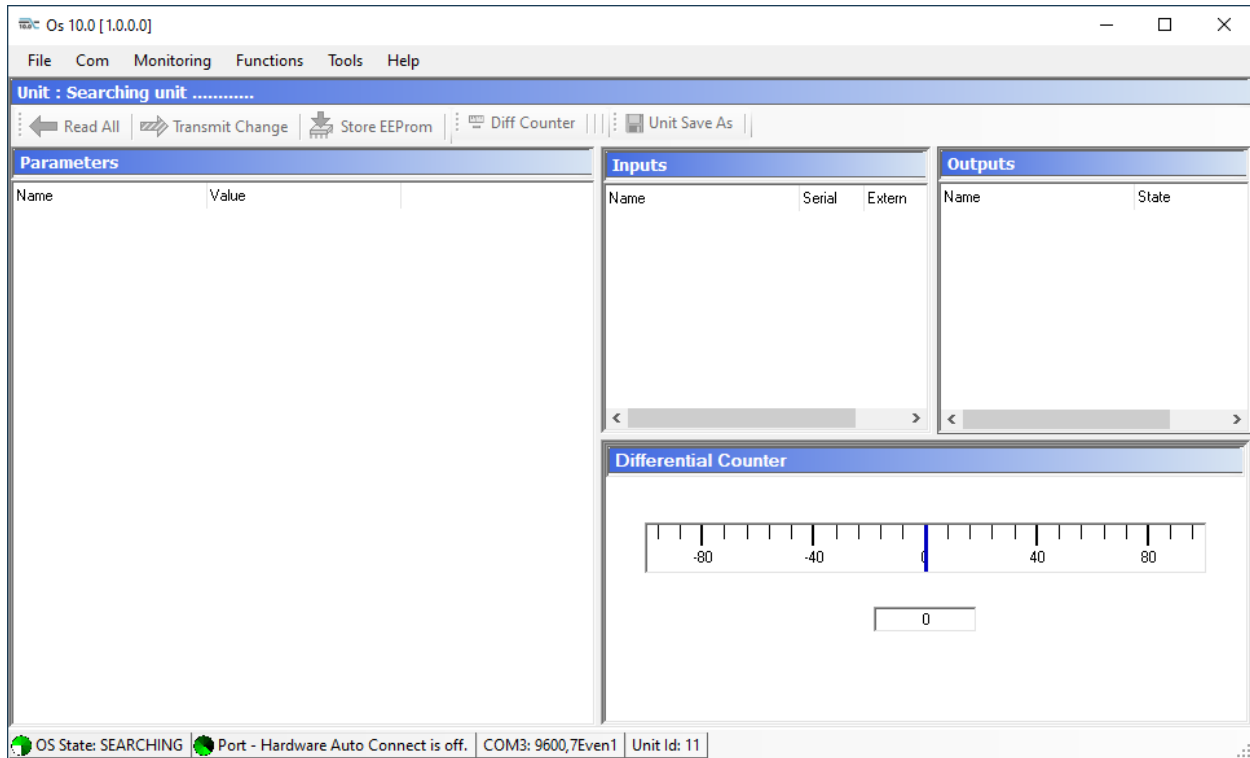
Os 10.0 [1.0.0.0]

File Com Monitoring Functions Tools Help

Unit : Searching unit ............

Read All Transmit Change Store EEProm Diff Counter Unit Save As

Parameters

| Name | Value |
|---|---|

Inputs

| Name | Serial | Extern |
|---|---|---|

Outputs

| Name | State |
|---|---|

Differential Counter

-80 -40 0 40 80

0

OS State: SEARCHING Port - Hardware Auto Connect is off. COM3: 9600,7Even1 Unit Id: 11